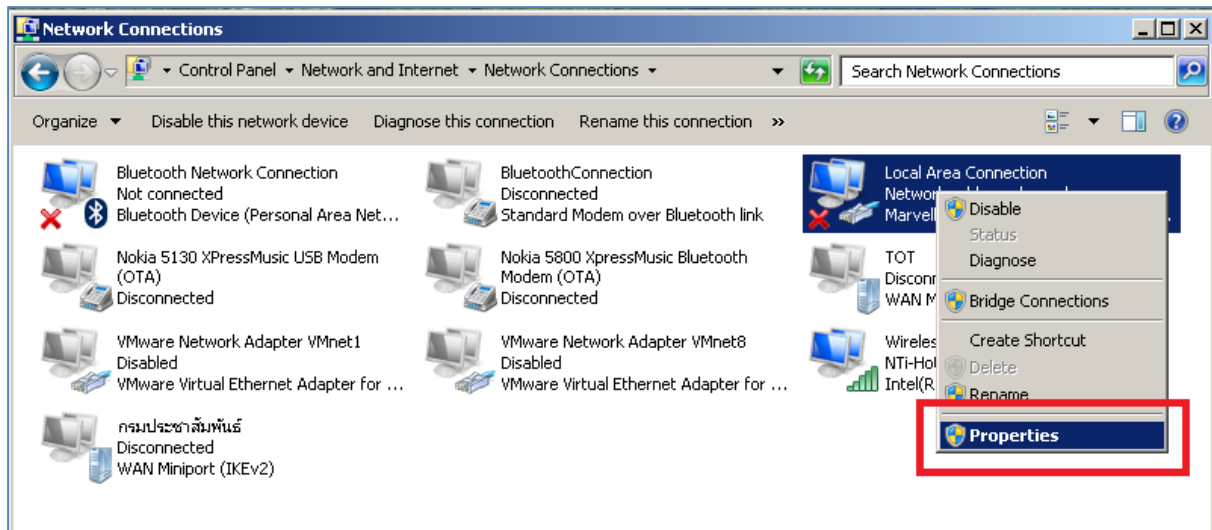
Network Connections

Control Panel ▸ Network and Internet ▸ Network Connections ▸

Search Network Connections

Organize ▾ Disable this network device Diagnose this connection Rename this connection »

Bluetooth Network Connection
Not connected
Bluetooth Device (Personal Area Net...

BluetoothConnection
Disconnected
Standard Modem over Bluetooth link

Local Area Connection
Netwo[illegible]
Marvell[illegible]

Nokia 5130 XPressMusic USB Modem (OTA)
Disconnected

Nokia 5800 XpressMusic Bluetooth Modem (OTA)
Disconnected

TOT
Disconn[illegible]
WAN M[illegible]

VMware Network Adapter VMnet1
Disabled
VMware Virtual Ethernet Adapter for ...

VMware Network Adapter VMnet8
Disabled
VMware Virtual Ethernet Adapter for ...

Wireles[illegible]
NTi-Ho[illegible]
Intel(R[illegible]

กรมประชาสัมพันธ์
Disconnected
WAN Miniport (IKEv2)

Disable
Status
Diagnose
Bridge Connections
Create Shortcut
Delete
Rename
Properties